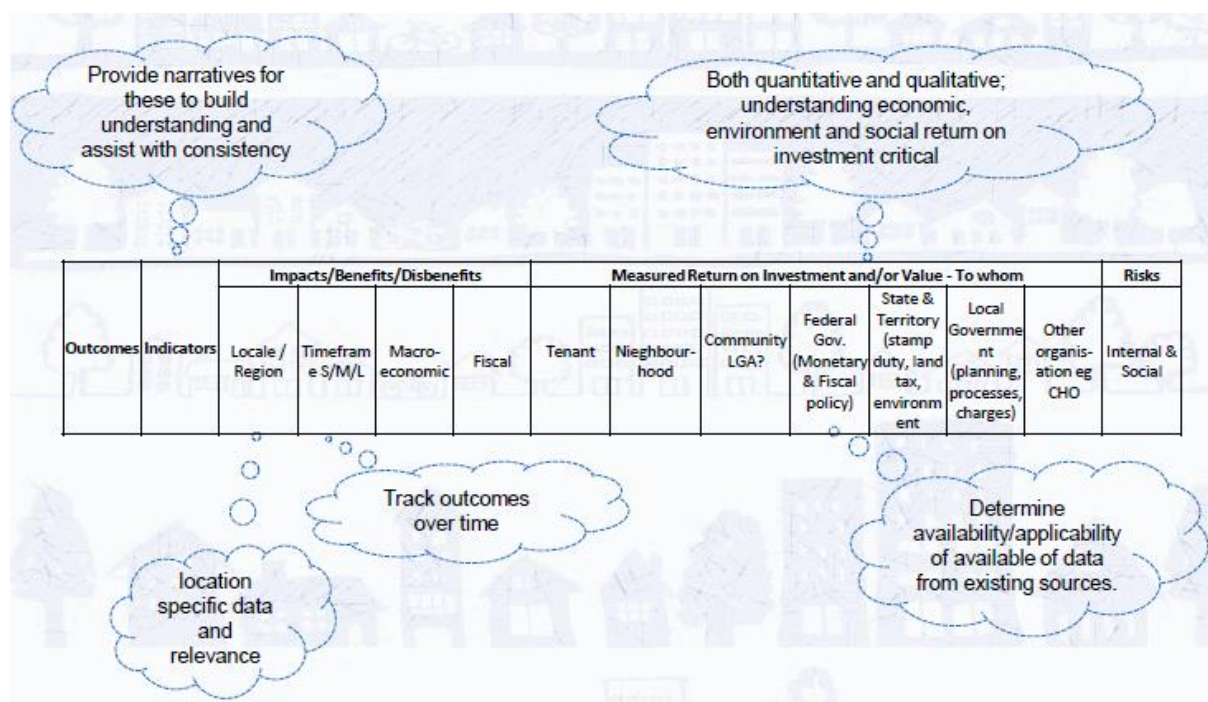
Provide narratives for these to build understanding and assist with consistency

Both quantitative and qualitative; understanding economic, environment and social return on investment critical

| Outcomes | Indicators | Impacts/Benefits/Disbenefits | | | | Measured Return on Investment and/or Value - To whom | | | | | | | Risks |
|---|---|---|---|---|---|---|---|---|---|---|---|---|---|
| | | Locale / Region | Timeframe S/M/L | Macro-economic | Fiscal | Tenant | Nieghbour-hood | Community LGA? | Federal Gov. (Monetary & Fiscal policy) | State & Territory (stamp duty, land tax, environment | Local Government (planning, processes, charges) | Other organis-ation eg CHO | Internal & Social |

Track outcomes over time

Determine availability/applicability of available of data from existing sources.

location specific data and relevance